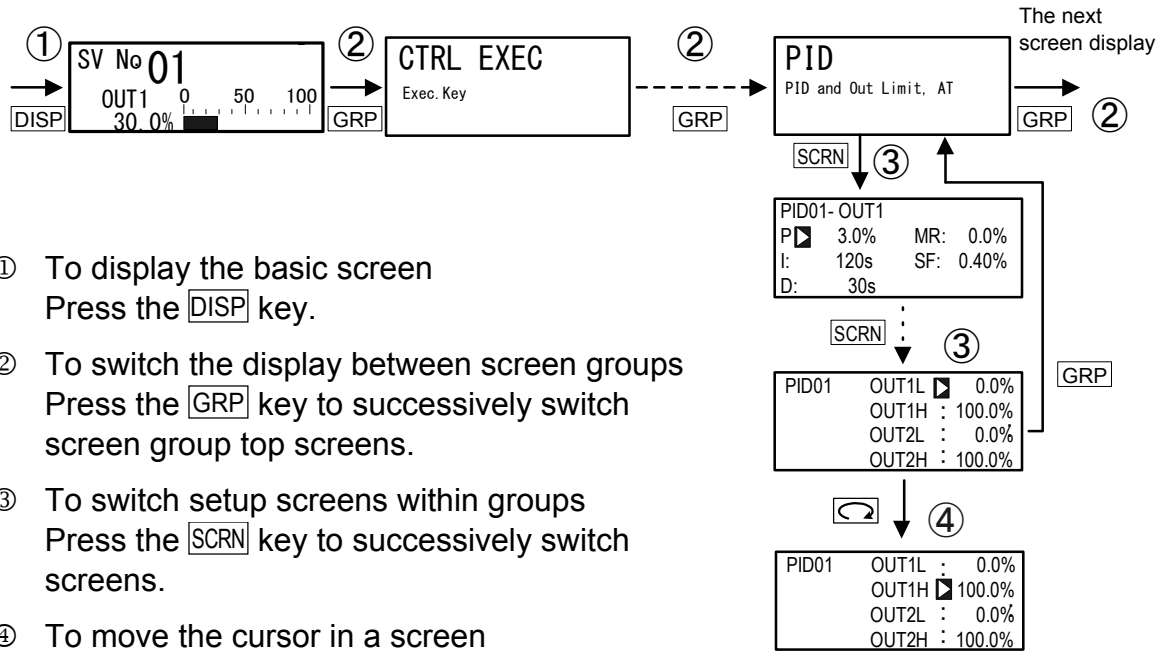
① SV No 01
OUT1 0 50 100
30.0%
DISP

② CTRL EXEC
Exec.Key
GRP

② PID
PID and Out Limit, AT
GRP

The next screen display
GRP ②

SCRN ③

PID01- OUT1
P 3.0% MR: 0.0%
I: 120s SF: 0.40%
D: 30s

SCRN ③

PID01 OUT1L 0.0%
OUT1H : 100.0%
OUT2L : 0.0%
OUT2H : 100.0%

GRP

④

PID01 OUT1L : 0.0%
OUT1H 100.0%
OUT2L : 0.0%
OUT2H : 100.0%

① To display the basic screen
Press the DISP key.

② To switch the display between screen groups
Press the GRP key to successively switch screen group top screens.

③ To switch setup screens within groups
Press the SCRN key to successively switch screens.

④ To move the cursor in a screen